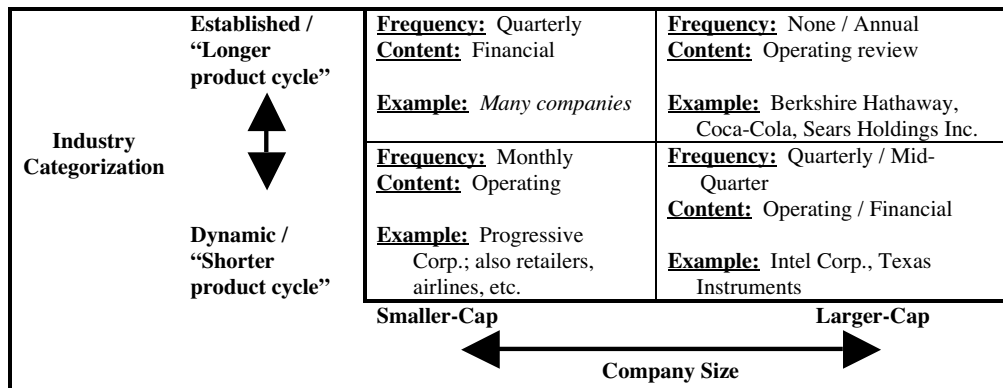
Industry Categorization

Established / "Longer product cycle"

Dynamic / "Shorter product cycle"

| Frequency: Quarterly<br>Content: Financial<br>Example: *Many companies* | Frequency: None / Annual<br>Content: Operating review<br>Example: Berkshire Hathaway, Coca-Cola, Sears Holdings Inc. |
|---|---|
| Frequency: Monthly<br>Content: Operating<br>Example: Progressive Corp.; also retailers, airlines, etc. | Frequency: Quarterly / Mid-Quarter<br>Content: Operating / Financial<br>Example: Intel Corp., Texas Instruments |

Smaller-Cap

Larger-Cap

Company Size